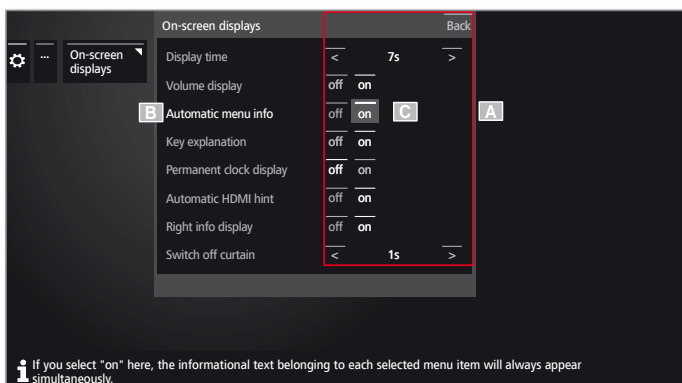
... On-screen displays

On-screen displays Back

Display time < 7s >

Volume display off on

B Automatic menu info off on C A

Key explanation off on

Permanent clock display off on

Automatic HDMI hint off on

Right info display off on

Switch off curtain < 1s >

If you select "on" here, the informational text belonging to each selected menu item will always appear simultaneously.